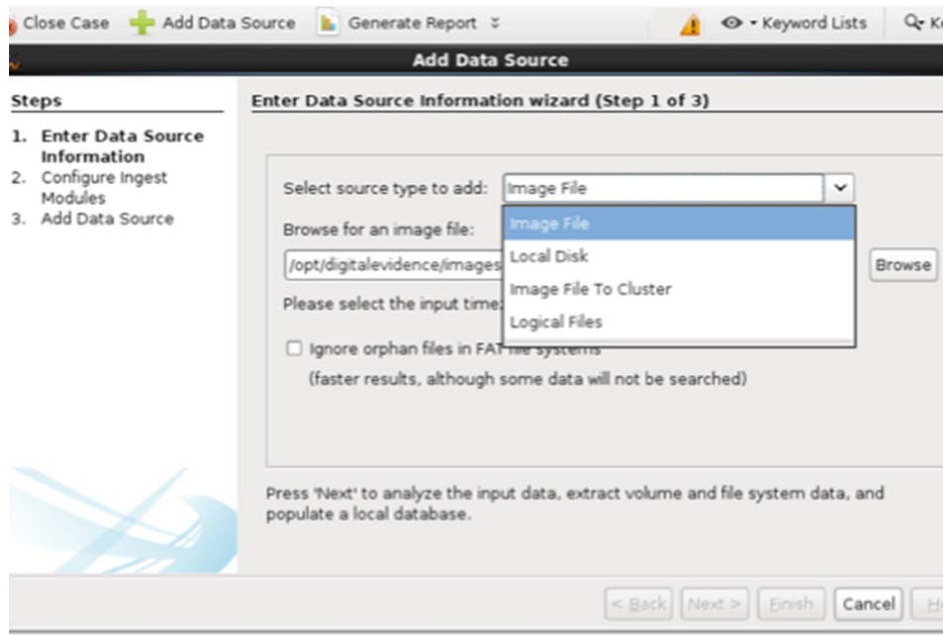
Close Case Add Data Source Generate Report Keyword Lists Ke

Add Data Source

Steps

1. Enter Data Source Information
2. Configure Ingest Modules
3. Add Data Source

Enter Data Source Information wizard (Step 1 of 3)

Select source type to add: Image File

Image File
Local Disk
Image File To Cluster
Logical Files

Browse for an image file:

/opt/digitalevidence/images

Browse

Please select the input time

Ignore orphan files in FAT file systems
(faster results, although some data will not be searched)

Press 'Next' to analyze the input data, extract volume and file system data, and populate a local database.

< Back Next > Finish Cancel He